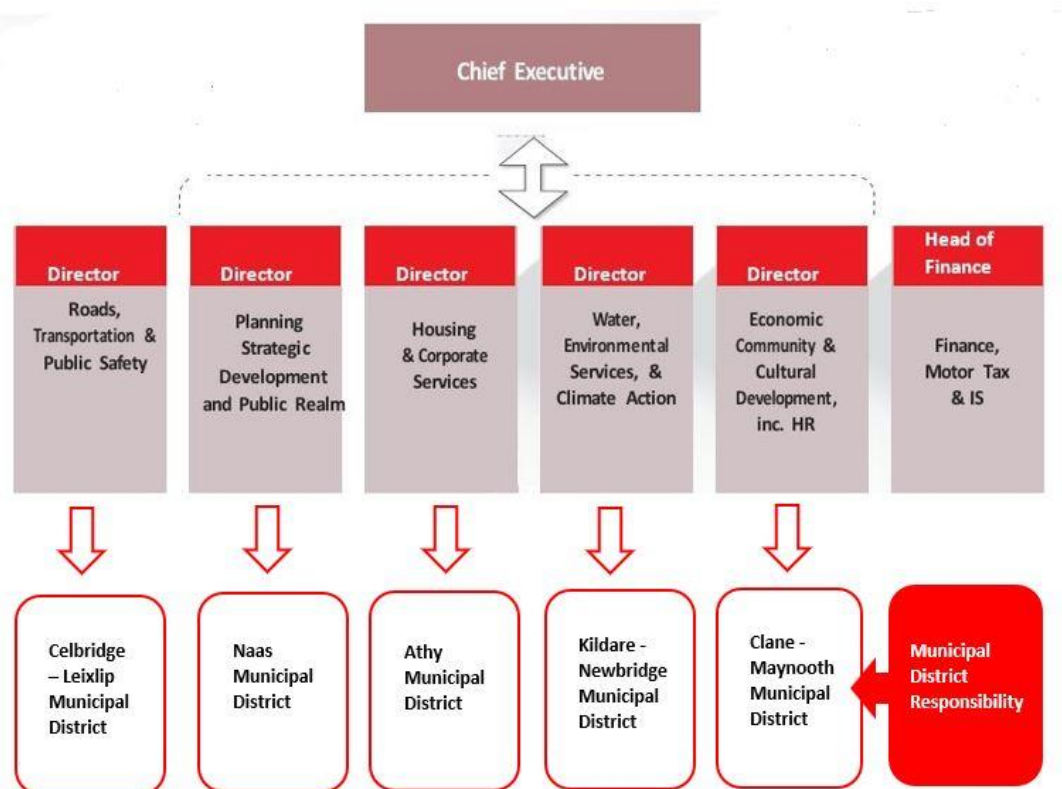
Chief Executive

Director
Roads, Transportation & Public Safety

Director
Planning Strategic Development and Public Realm

Director
Housing & Corporate Services

Director
Water, Environmental Services, & Climate Action

Director
Economic Community & Cultural Development, inc. HR

Head of Finance
Finance, Motor Tax & IS

Celbridge – Leixlip Municipal District

Naas Municipal District

Athy Municipal District

Kildare - Newbridge Municipal District

Clane - Maynooth Municipal District

Municipal District Responsibility